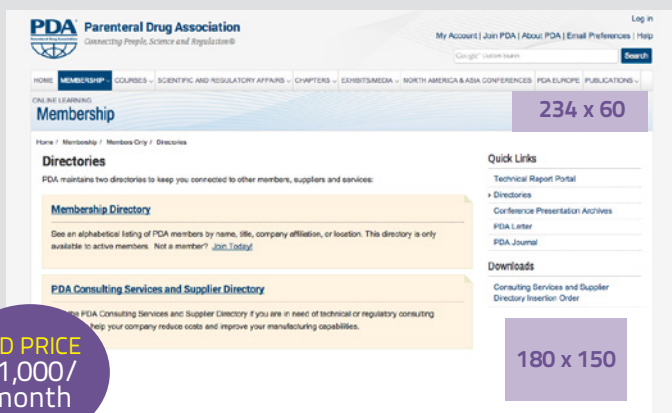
PDA Parenteral Drug Association
Connecting People, Science and Regulation®

Log in
My Account | Join PDA | About PDA | Email Preferences | Help
Google™ custom search
Search

HOME MEMBERSHIP COURSES SCIENTIFIC AND REGULATORY AFFAIRS CHAPTERS EXHIBITS/MEDIA NORTH AMERICA & ASIA CONFERENCES PDA EUROPE PUBLICATIONS

ONLINE LEARNING
Membership

234 x 60

Home / Membership / Members Only / Directories

Directories

PDA maintains two directories to keep you connected to other members, suppliers and services:

Membership Directory

See an alphabetical listing of PDA members by name, title, company affiliation, or location. This directory is only available to active members. Not a member? Join Today!

PDA Consulting Services and Supplier Directory

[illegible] the PDA Consulting Services and Supplier Directory if you are in need of technical or regulatory consulting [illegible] help your company reduce costs and improve your manufacturing capabilities.

Quick Links
Technical Report Portal
Directories
Conference Presentation Archives
PDA Letter
PDA Journal

Downloads
Consulting Services and Supplier Directory Insertion Order

180 x 150

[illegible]D PRICE
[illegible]1,000/
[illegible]month